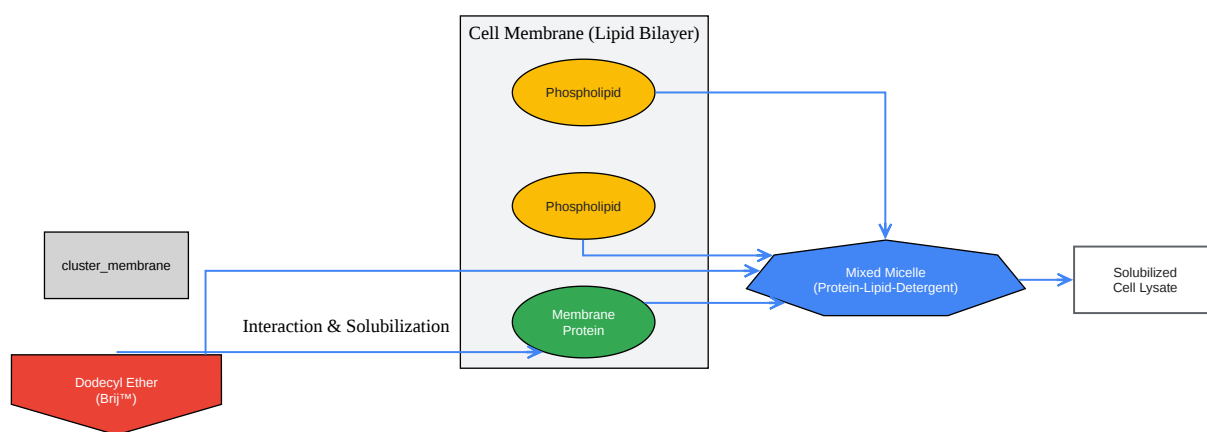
Cell Membrane (Lipid Bilayer)

Phospholipid

Phospholipid

Membrane Protein

cluster_membrane

Interaction & Solubilization

Dodecyl Ether (Brij™)

Mixed Micelle (Protein-Lipid-Detergent)

Solubilized Cell Lysate